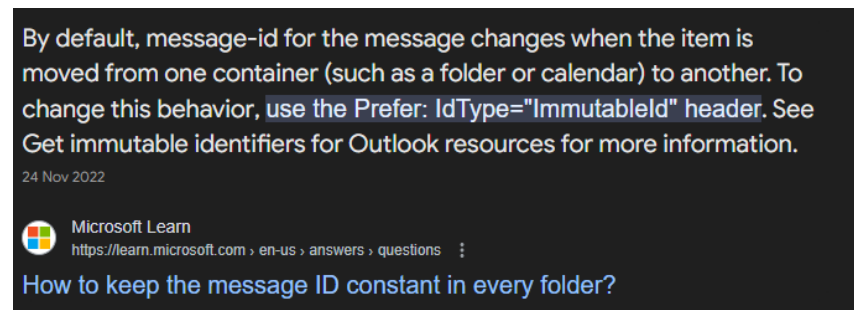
By default, message-id for the message changes when the item is moved from one container (such as a folder or calendar) to another. To change this behavior, use the Prefer: IdType="ImmutableId" header. See Get immutable identifiers for Outlook resources for more information.

24 Nov 2022

Microsoft Learn
https://learn.microsoft.com › en-us › answers › questions ⋮

How to keep the message ID constant in every folder?